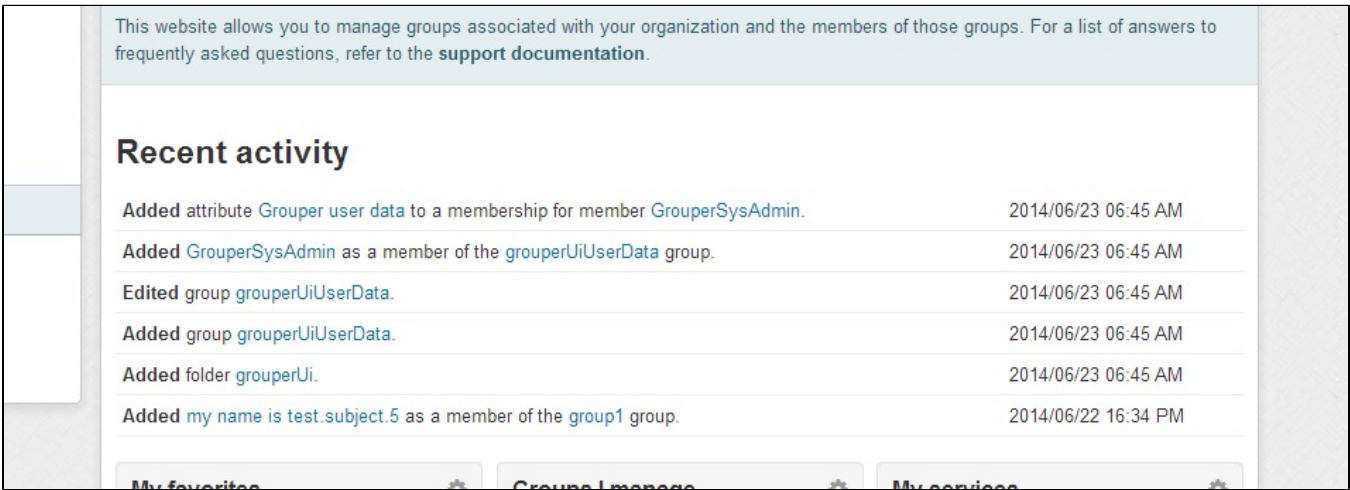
This website allows you to manage groups associated with your organization and the members of those groups. For a list of answers to frequently asked questions, refer to the **support documentation**.

Recent activity

| | |
|---|---|
| **Added** attribute Grouper user data to a membership for member GrouperSysAdmin. | 2014/06/23 06:45 AM |
| **Added** GrouperSysAdmin as a member of the grouperUiUserData group. | 2014/06/23 06:45 AM |
| **Edited** group grouperUiUserData. | 2014/06/23 06:45 AM |
| **Added** group grouperUiUserData. | 2014/06/23 06:45 AM |
| **Added** folder grouperUi. | 2014/06/23 06:45 AM |
| **Added** my name is test.subject.5 as a member of the group1 group. | 2014/06/22 16:34 PM |

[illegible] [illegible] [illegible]